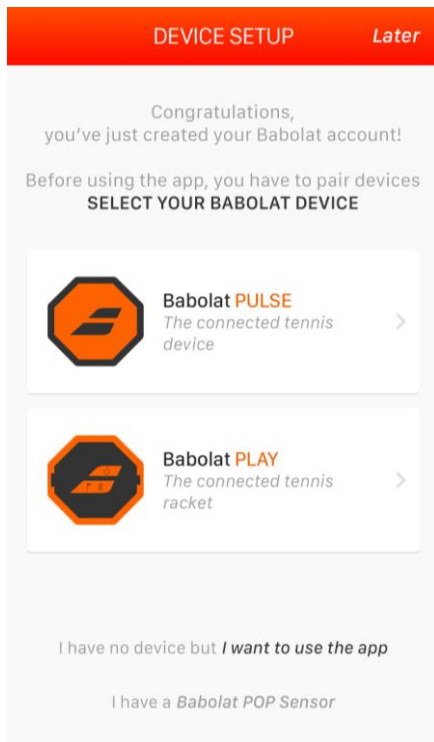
DEVICE SETUP

Later

Congratulations,
you've just created your Babolat account!

Before using the app, you have to pair devices
SELECT YOUR BABOLAT DEVICE

Babolat PULSE
The connected tennis device

Babolat PLAY
The connected tennis racket

I have no device but I want to use the app

I have a Babolat POP Sensor